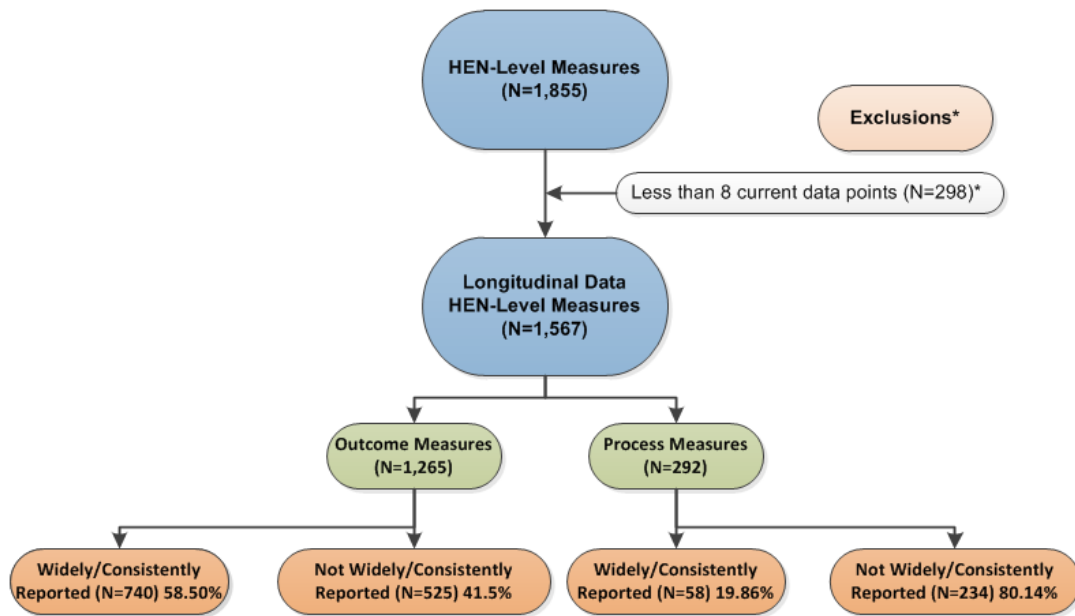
HEN-Level Measures (N=1,855)

Exclusions*

Less than 8 current data points (N=298)*

Longitudinal Data HEN-Level Measures (N=1,567)

Outcome Measures (N=1,265)

Process Measures (N=292)

Widely/Consistently Reported (N=740) 58.50%

Not Widely/Consistently Reported (N=525) 41.5%

Widely/Consistently Reported (N=58) 19.86%

Not Widely/Consistently Reported (N=234) 80.14%